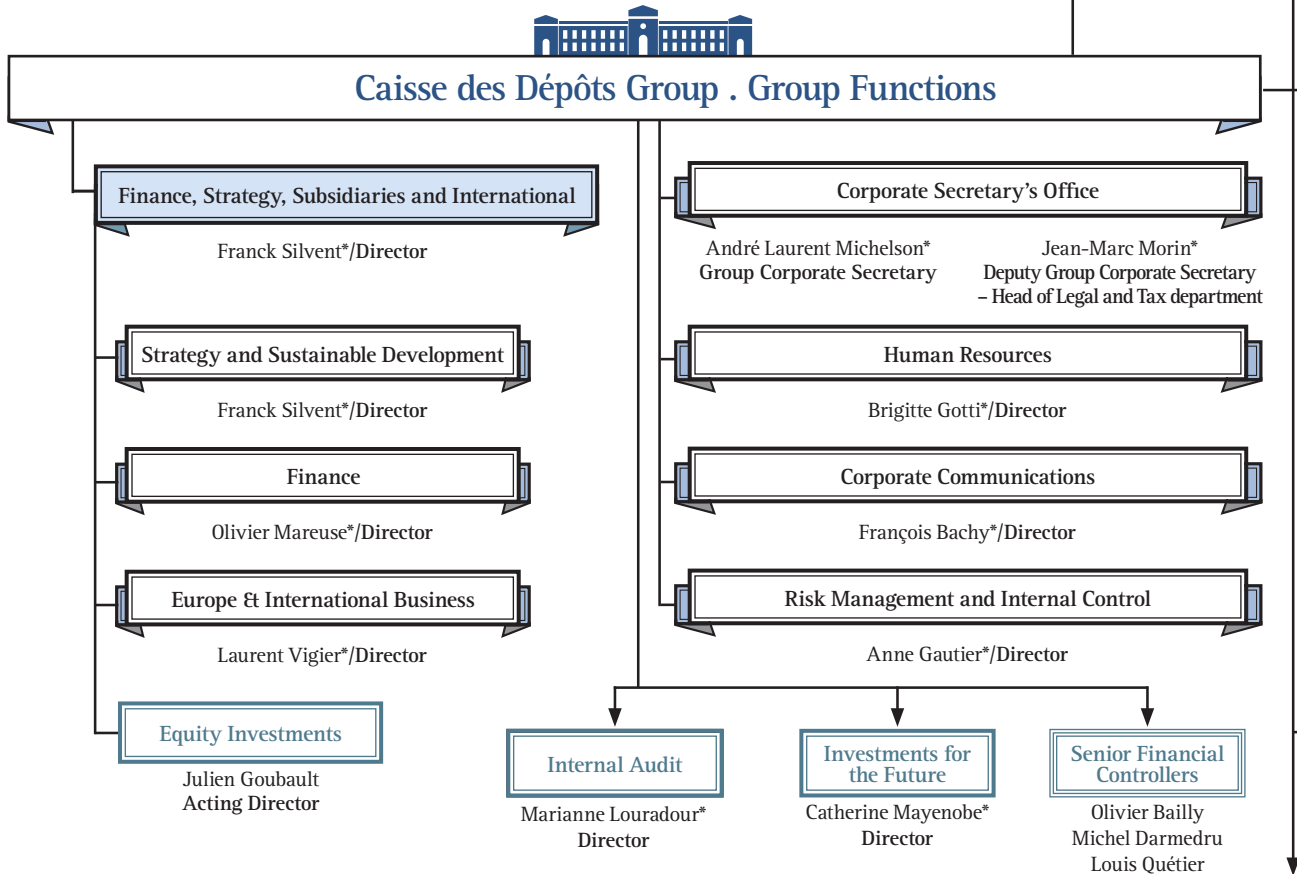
Caisse des Dépôts Group . Group Functions

Finance, Strategy, Subsidiaries and International

Franck Silvent*/Director

Strategy and Sustainable Development

Franck Silvent*/Director

Finance

Olivier Mareuse*/Director

Europe & International Business

Laurent Vigier*/Director

Equity Investments

Julien Goubault
Acting Director

Corporate Secretary's Office

André Laurent Michelson*
Group Corporate Secretary

Jean-Marc Morin*
Deputy Group Corporate Secretary – Head of Legal and Tax department

Human Resources

Brigitte Gotti*/Director

Corporate Communications

François Bachy*/Director

Risk Management and Internal Control

Anne Gautier*/Director

Internal Audit

Marianne Louradour*
Director

Investments for the Future

Catherine Mayenobe*
Director

Senior Financial Controllers

Olivier Bailly
Michel Darmedru
Louis Quétier